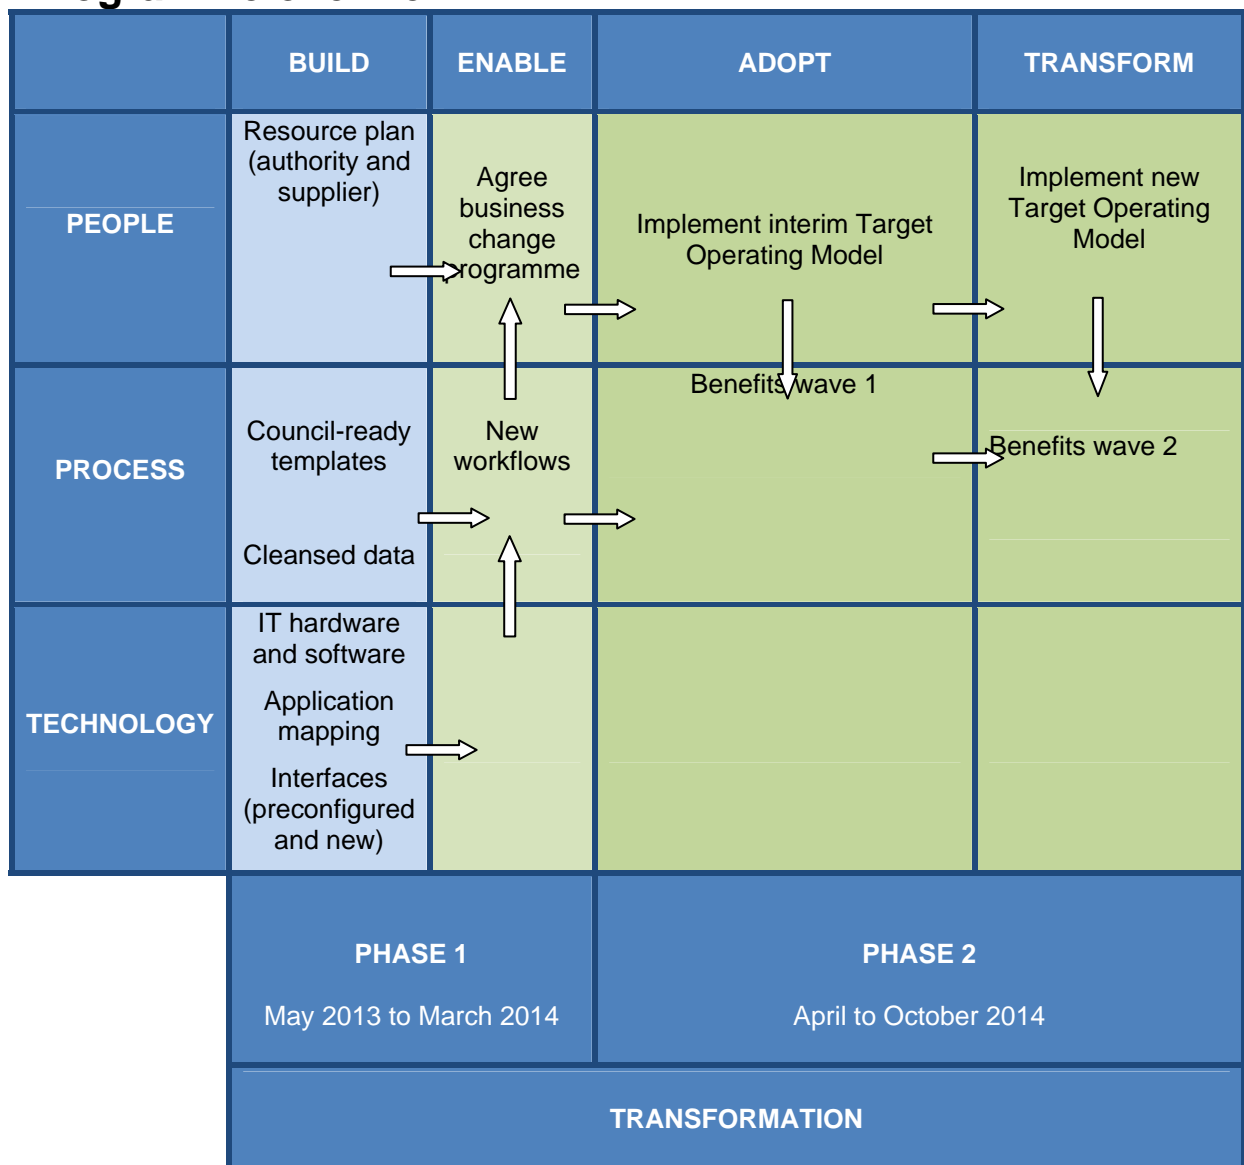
| | BUILD | ENABLE | ADOPT | TRANSFORM |
|---|---|---|---|---|
| PEOPLE | Resource plan (authority and supplier) | Agree business change programme | Implement interim Target Operating Model | Implement new Target Operating Model |
| PROCESS | Council-ready templates<br>Cleansed data | New workflows | Benefits wave 1 | Benefits wave 2 |
| TECHNOLOGY | IT hardware and software<br>Application mapping<br>Interfaces (preconfigured and new) | | | |

| PHASE 1<br>May 2013 to March 2014 | PHASE 2<br>April to October 2014 |
|---|---|

TRANSFORMATION